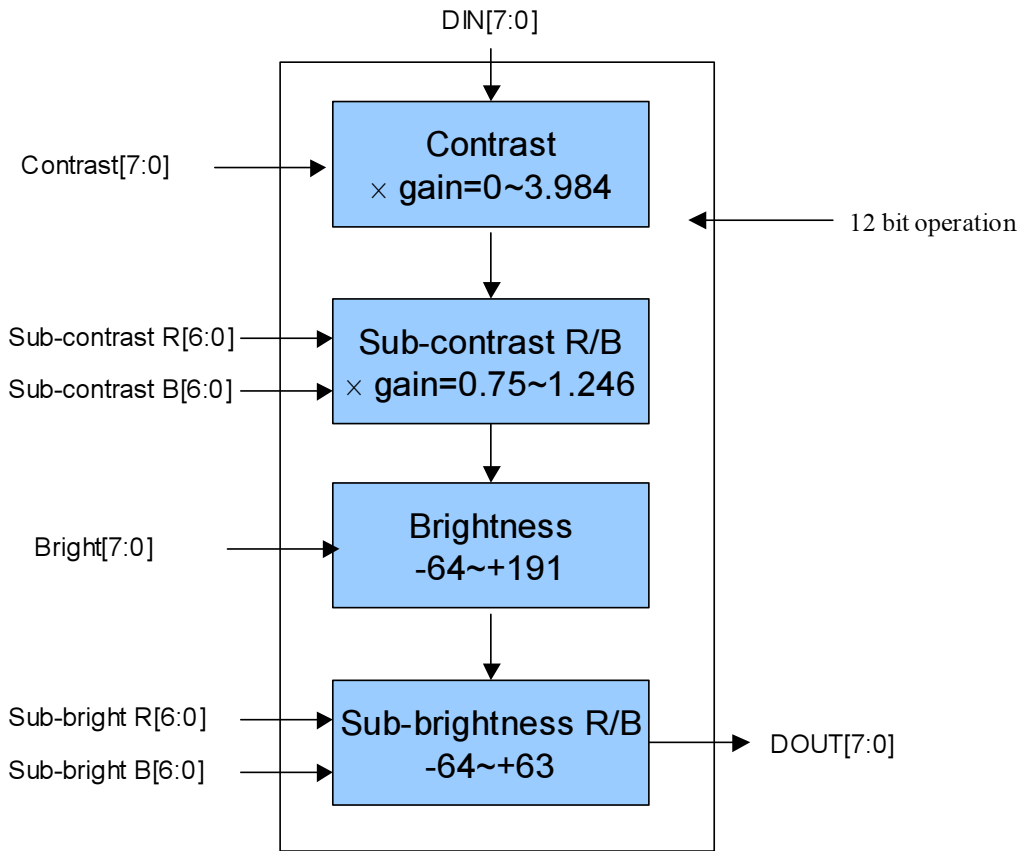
DIN[7:0]

Contrast[7:0]

Contrast
$\times$ gain=0~3.984

12 bit operation

Sub-contrast R[6:0]

Sub-contrast B[6:0]

Sub-contrast R/B
$\times$ gain=0.75~1.246

Bright[7:0]

Brightness
-64~+191

Sub-bright R[6:0]

Sub-bright B[6:0]

Sub-brightness R/B
-64~+63

DOUT[7:0]